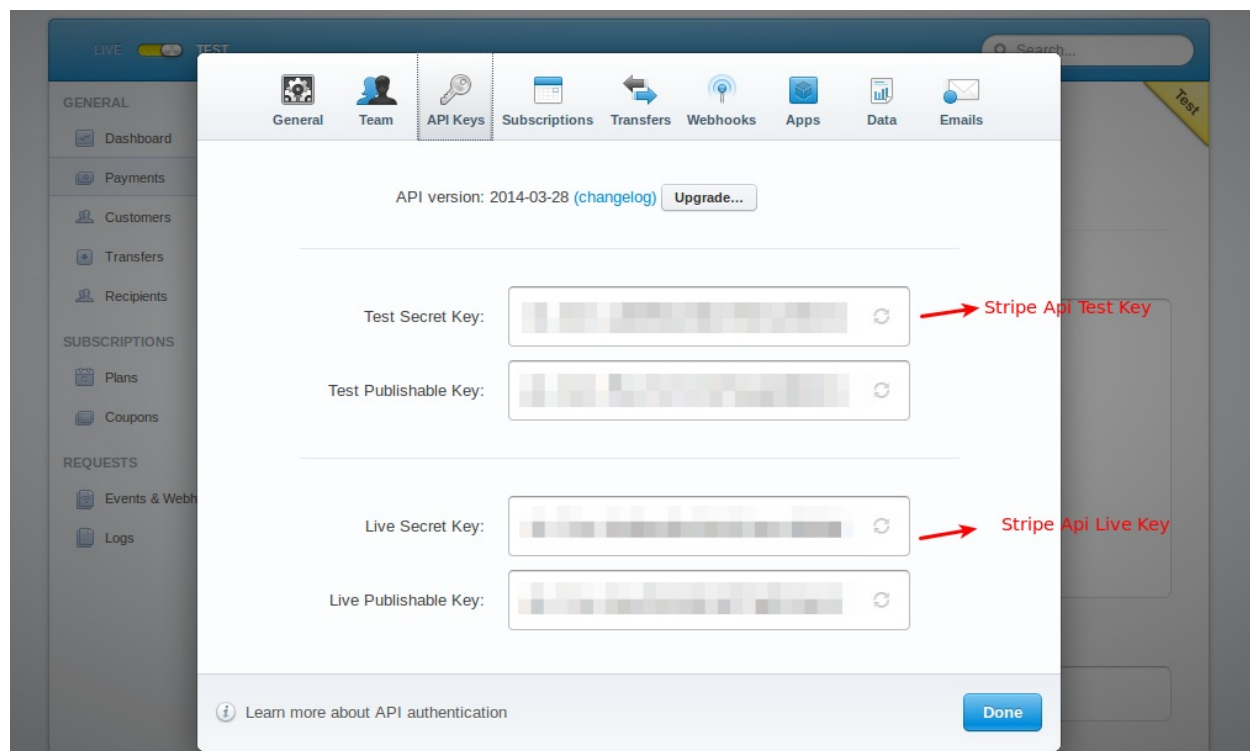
LIVE TEST

Search...

Test

GENERAL
Dashboard
Payments
Customers
Transfers
Recipients

SUBSCRIPTIONS
Plans
Coupons

REQUESTS
Events & Webh
Logs

General Team API Keys Subscriptions Transfers Webhooks Apps Data Emails

API version: 2014-03-28 (changelog) Upgrade...

Test Secret Key: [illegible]

Stripe Api Test Key

Test Publishable Key: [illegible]

Live Secret Key: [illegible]

Stripe Api Live Key

Live Publishable Key: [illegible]

Learn more about API authentication

Done